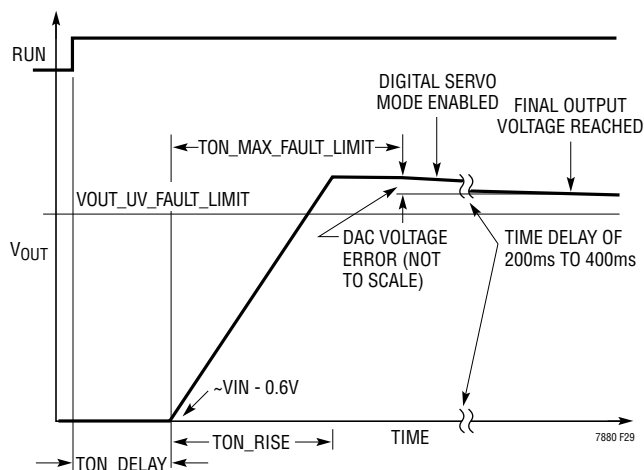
RUN

DIGITAL SERVO MODE ENABLED

FINAL OUTPUT VOLTAGE REACHED

TON_MAX_FAULT_LIMIT

VOUT_UV_FAULT_LIMIT

$V_{OUT}$

DAC VOLTAGE ERROR (NOT TO SCALE)

TIME DELAY OF 200ms TO 400ms

~VIN - 0.6V

TON_RISE

TIME

7880 F29

TON_DELAY